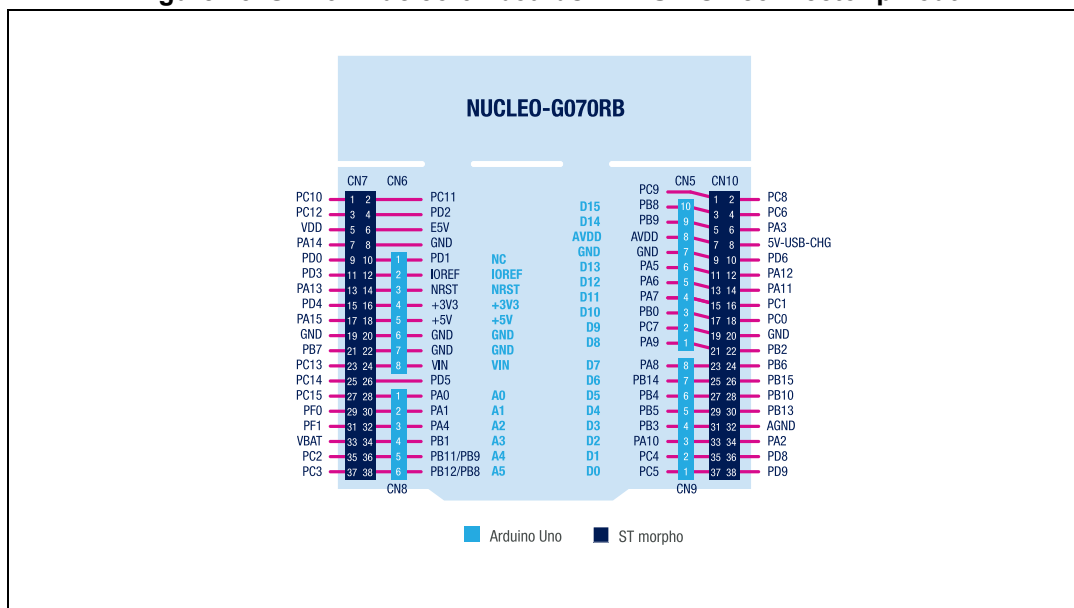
NUCLEO-G070RB

CN7 CN6

PC10 1 2 PC11
PC12 3 4 PD2
VDD 5 6 E5V
PA14 7 8 GND
PD0 9 10 1 PD1 NC
PD3 11 12 2 IOREF IOREF
PA13 13 14 3 NRST NRST
PD4 15 16 4 +3V3 +3V3
PA15 17 18 5 +5V +5V
GND 19 20 6 GND GND
PB7 21 22 7 GND GND
PC13 23 24 8 VIN VIN
PC14 25 26 PD5
PC15 27 28 1 PA0 A0
PF0 29 30 2 PA1 A1
PF1 31 32 3 PA4 A2
VBAT 33 34 4 PB1 A3
PC2 35 36 5 PB11/PB9 A4
PC3 37 38 6 PB12/PB8 A5
CN8

CN5 CN10
PC9 1 2 PC8
D15 PB8 10 3 4 PC6
D14 PB9 9 5 6 PA3
AVDD AVDD 8 7 8 5V-USB-CHG
GND GND 7 9 10 PD6
D13 PA5 6 11 12 PA12
D12 PA6 5 13 14 PA11
D11 PA7 4 15 16 PC1
D10 PB0 3 17 18 PC0
D9 PC7 2 19 20 GND
D8 PA9 1 21 22 PB2
D7 PA8 8 23 24 PB6
D6 PB14 7 25 26 PB15
D5 PB4 6 27 28 PB10
D4 PB5 5 29 30 PB13
D3 PB3 4 31 32 AGND
D2 PA10 3 33 34 PA2
D1 PC4 2 35 36 PD8
D0 PC5 1 37 38 PD9
CN9

Arduino Uno ST morpho